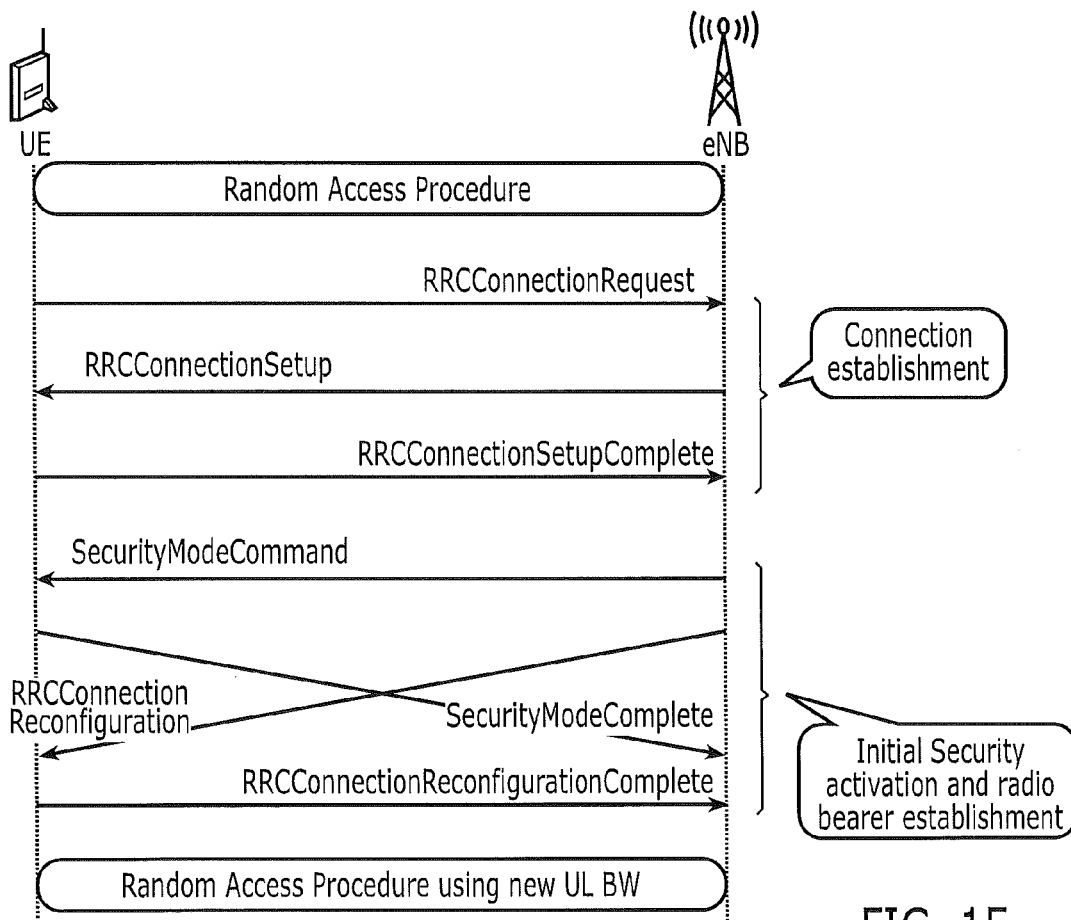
UE

eNB

Random Access Procedure

RRCConnectionRequest

Connection establishment

RRCConnectionSetup

RRCConnectionSetupComplete

SecurityModeCommand

RRCConnection Reconfiguration

SecurityModeComplete

Initial Security activation and radio bearer establishment

RRCConnectionReconfigurationComplete

Random Access Procedure using new UL BW

FIG. 15